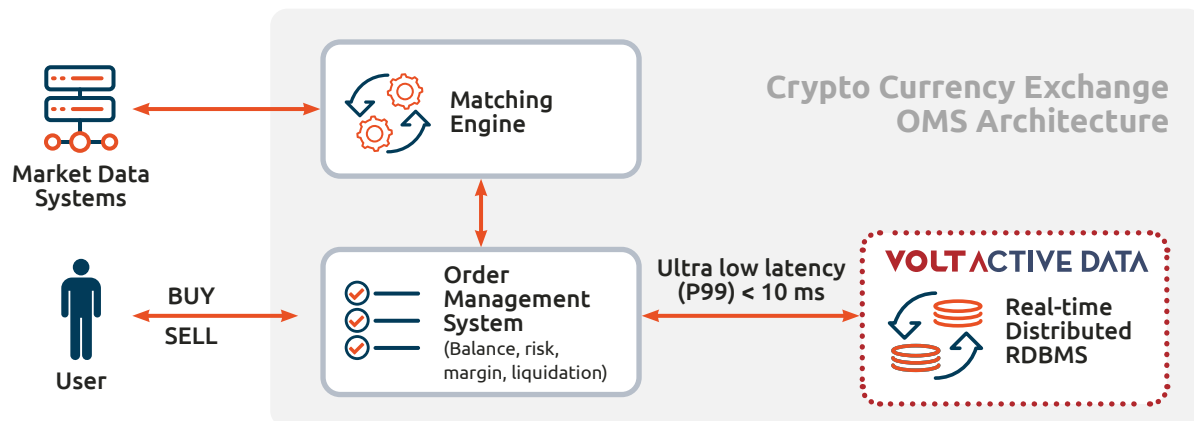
Crypto Currency Exchange OMS Architecture

Market Data Systems

Matching Engine

User

BUY

SELL

Order Management System
(Balance, risk, margin, liquidation)

Ultra low latency (P99) < 10 ms

VOLT ACTIVE DATA

Real-time Distributed RDBMS